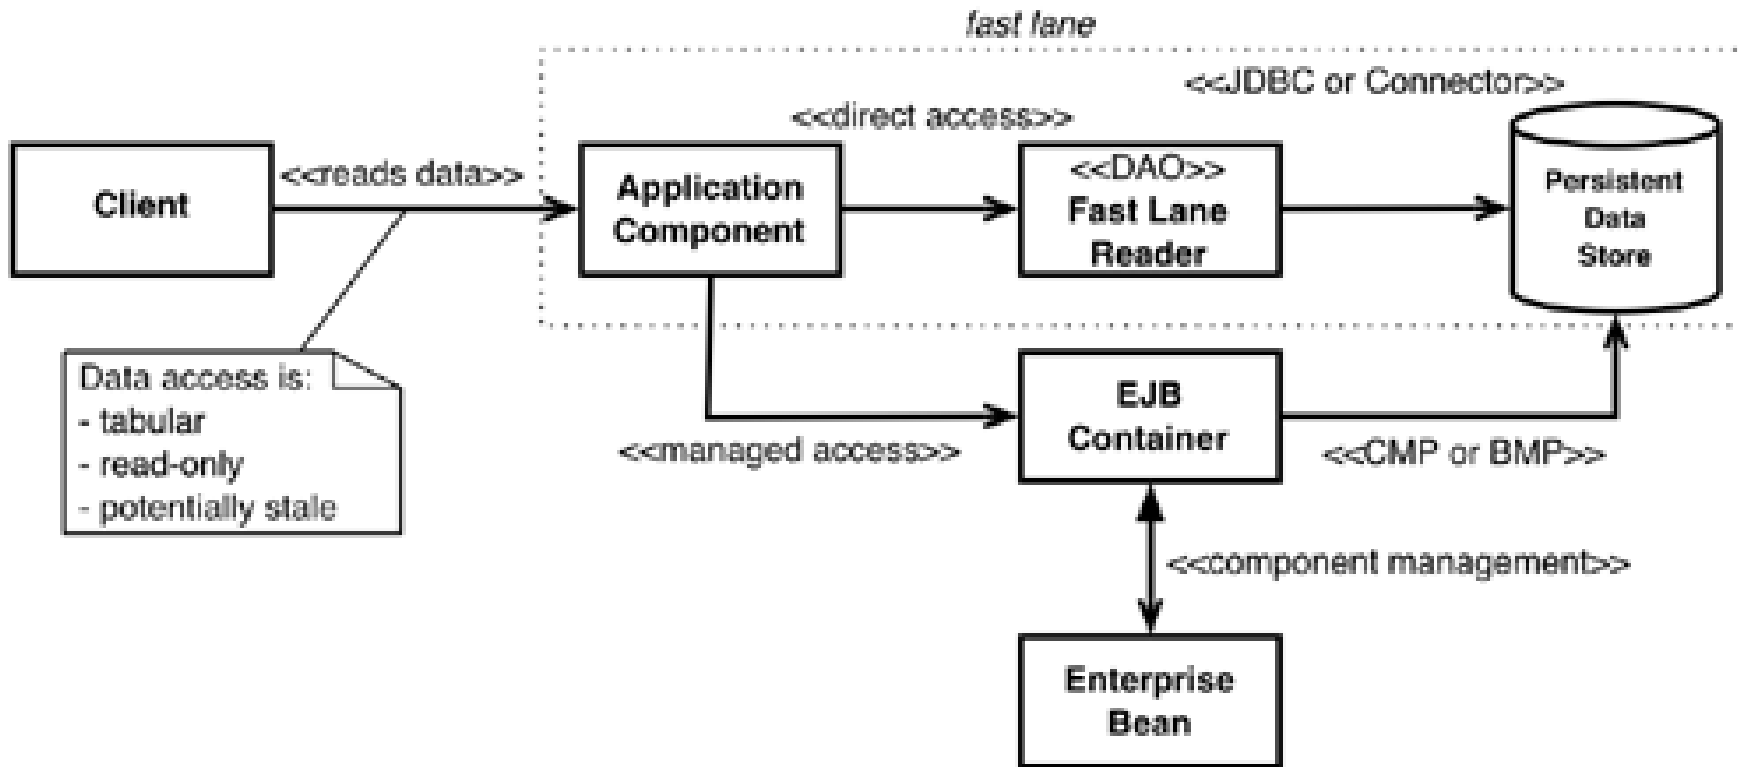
fast lane

<<JDBC or Connector>>

<<direct access>>

Client

<<reads data>>

Application Component

<<DAO>>
Fast Lane Reader

Persistent Data Store

Data access is:
- tabular
- read-only
- potentially stale

EJB Container

<<managed access>>

<<CMP or BMP>>

<<component management>>

Enterprise Bean